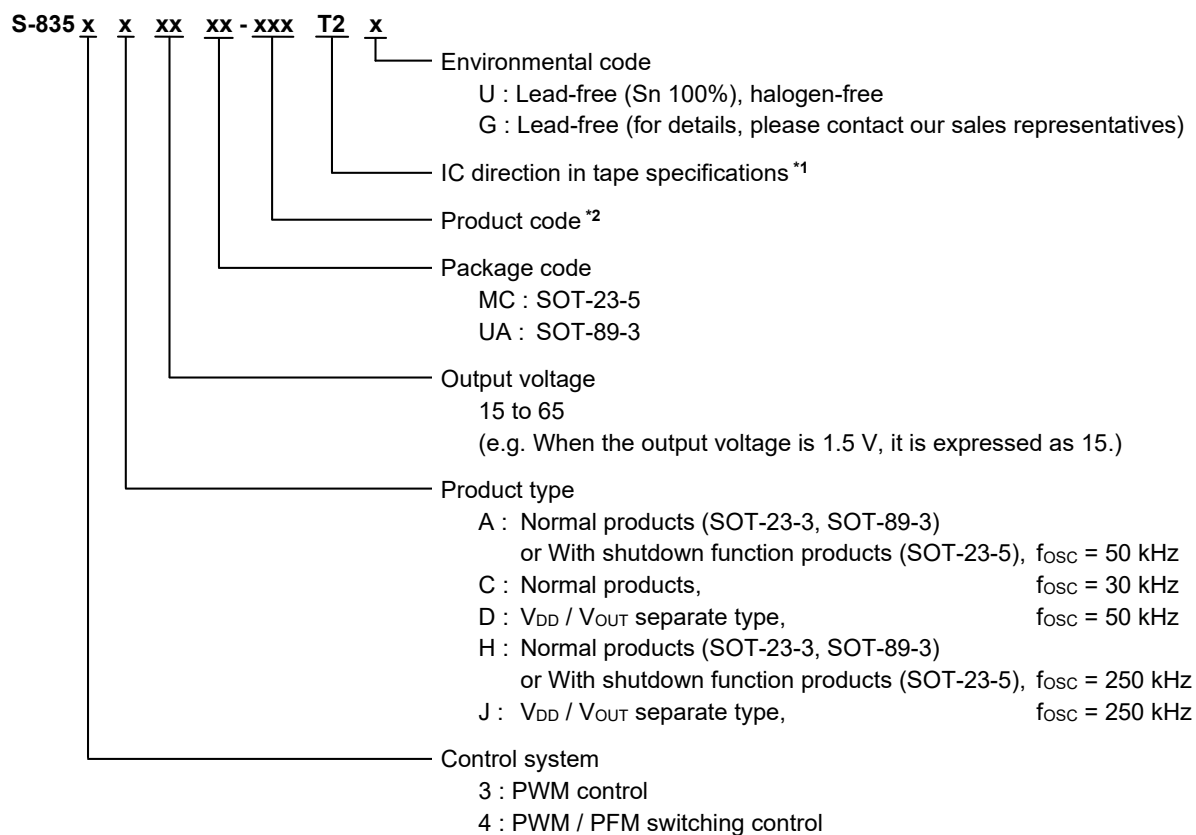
S-835 x x xx xx - xxx T2 x

Environmental code
U : Lead-free (Sn 100%), halogen-free
G : Lead-free (for details, please contact our sales representatives)

IC direction in tape specifications $^{*1}$

Product code $^{*2}$

Package code
MC : SOT-23-5
UA : SOT-89-3

Output voltage
15 to 65
(e.g. When the output voltage is 1.5 V, it is expressed as 15.)

Product type
A : Normal products (SOT-23-3, SOT-89-3) or With shutdown function products (SOT-23-5), $f_{OSC}$ = 50 kHz
C : Normal products, $f_{OSC}$ = 30 kHz
D : $V_{DD}$ / $V_{OUT}$ separate type, $f_{OSC}$ = 50 kHz
H : Normal products (SOT-23-3, SOT-89-3) or With shutdown function products (SOT-23-5), $f_{OSC}$ = 250 kHz
J : $V_{DD}$ / $V_{OUT}$ separate type, $f_{OSC}$ = 250 kHz

Control system
3 : PWM control
4 : PWM / PFM switching control